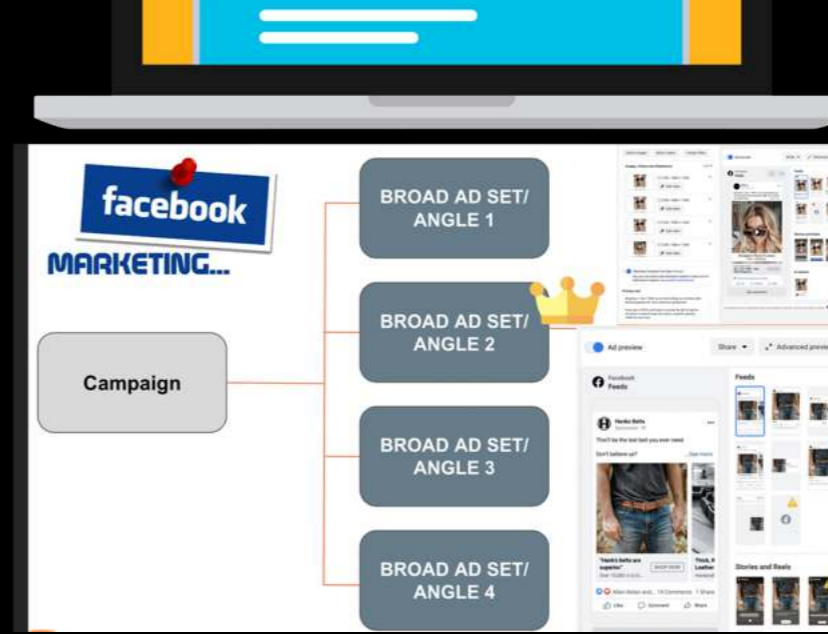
facebook
MARKETING...

Campaign

BROAD AD SET/ ANGLE 1

BROAD AD SET/ ANGLE 2

BROAD AD SET/ ANGLE 3

BROAD AD SET/ ANGLE 4

Ad preview
Share
Advanced preview
Facebook
Feeds
Hanks Belts
Sponsored
They'll be the last belt you ever need
Don't believe us?
See more
"Hank's belts are superior!"
SHOP NOW
Thick, Leather
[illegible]
Like
Comment
Share
Feeds
Stories and Reels